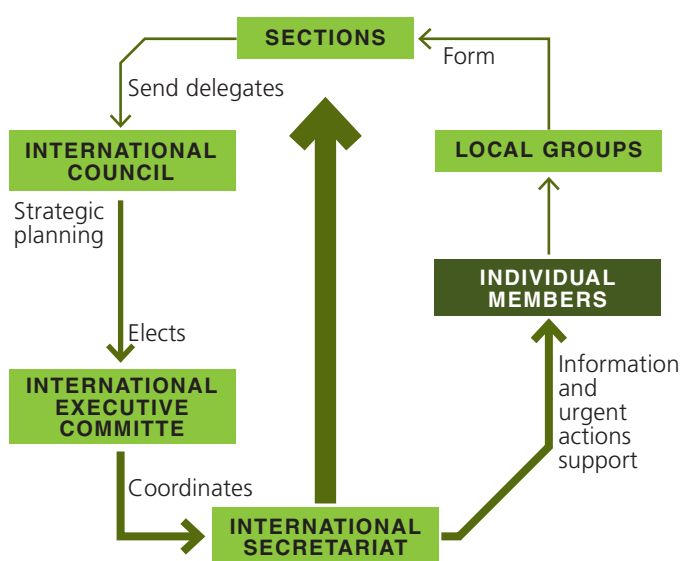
SECTIONS

Send delegates

Form

INTERNATIONAL COUNCIL

LOCAL GROUPS

Strategic planning

INDIVIDUAL MEMBERS

Elects

Information and urgent actions support

INTERNATIONAL EXECUTIVE COMMITTE

Coordinates

INTERNATIONAL SECRETARIAT